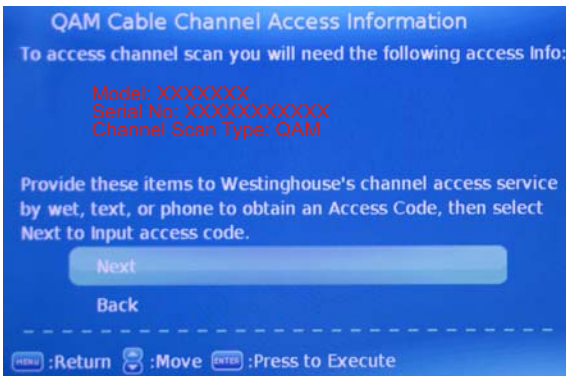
QAM Cable Channel Access Information

To access channel scan you will need the following access Info:

Model: XXXXXXXX
Serial No: XXXXXXXXXXXX
Channel Scan Type: QAM

Provide these items to Westinghouse's channel access service by wet, text, or phone to obtain an Access Code, then select Next to Input access code.

Next

Back

MENU :Return :Move ENTER :Press to Execute